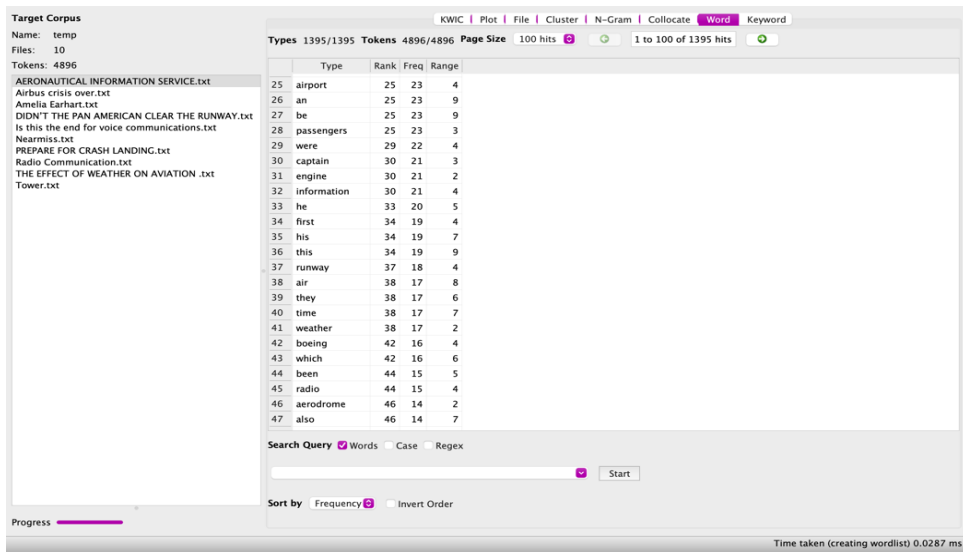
Target Corpus
Name: temp
Files: 10
Tokens: 4896

AERONAUTICAL INFORMATION SERVICE.txt
Airbus crisis over.txt
Amelia Earhart.txt
DIDN'T THE PAN AMERICAN CLEAR THE RUNWAY.txt
Is this the end for voice communications.txt
Nearmiss.txt
PREPARE FOR CRASH LANDING.txt
Radio Communication.txt
THE EFFECT OF WEATHER ON AVIATION .txt
Tower.txt

Progress

KWIC | Plot | File | Cluster | N-Gram | Collocate | Word | Keyword

Types 1395/1395 Tokens 4896/4896 Page Size 100 hits 1 to 100 of 1395 hits

| | Type | Rank | Freq | Range |
|---|---|---|---|---|
| 25 | airport | 25 | 23 | 4 |
| 26 | an | 25 | 23 | 9 |
| 27 | be | 25 | 23 | 9 |
| 28 | passengers | 25 | 23 | 3 |
| 29 | were | 29 | 22 | 4 |
| 30 | captain | 30 | 21 | 3 |
| 31 | engine | 30 | 21 | 2 |
| 32 | information | 30 | 21 | 4 |
| 33 | he | 33 | 20 | 5 |
| 34 | first | 34 | 19 | 4 |
| 35 | his | 34 | 19 | 7 |
| 36 | this | 34 | 19 | 9 |
| 37 | runway | 37 | 18 | 4 |
| 38 | air | 38 | 17 | 8 |
| 39 | they | 38 | 17 | 6 |
| 40 | time | 38 | 17 | 7 |
| 41 | weather | 38 | 17 | 2 |
| 42 | boeing | 42 | 16 | 4 |
| 43 | which | 42 | 16 | 6 |
| 44 | been | 44 | 15 | 5 |
| 45 | radio | 44 | 15 | 4 |
| 46 | aerodrome | 46 | 14 | 2 |
| 47 | also | 46 | 14 | 7 |

Search Query Words Case Regex

Start

Sort by Frequency Invert Order

Time taken (creating wordlist) 0.0287 ms